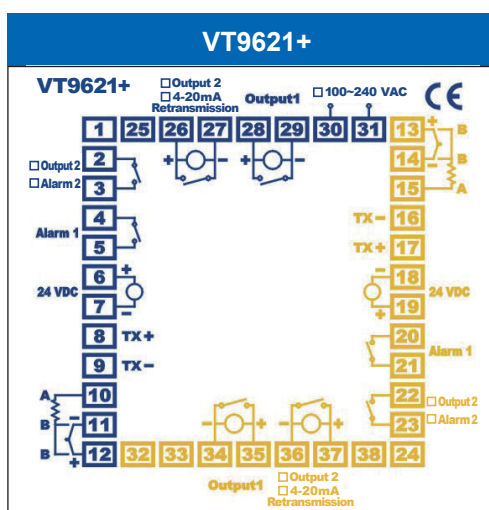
VT9621+

VT9621+

□ Output 2
□ 4-20mA
Retransmission

Output1

□ 100~240 VAC

CE

1 25 26 27 28 29 30 31 13 14 15

+ - + -

+ B

B

A

□ Output 2
□ Alarm 2

2
3

Alarm 1

4
5

24 VDC

6 +
7 -

8 TX+
9 TX-

A 10
B 11
B 12 +

TX- 16
TX+ 17

- 18
+ 19 24 VDC

20
21 Alarm 1

22 □ Output 2
23 □ Alarm 2

32 33 34 35 36 37 38 24

- + - +

Output1

□ Output 2
□ 4-20mA
Retransmission